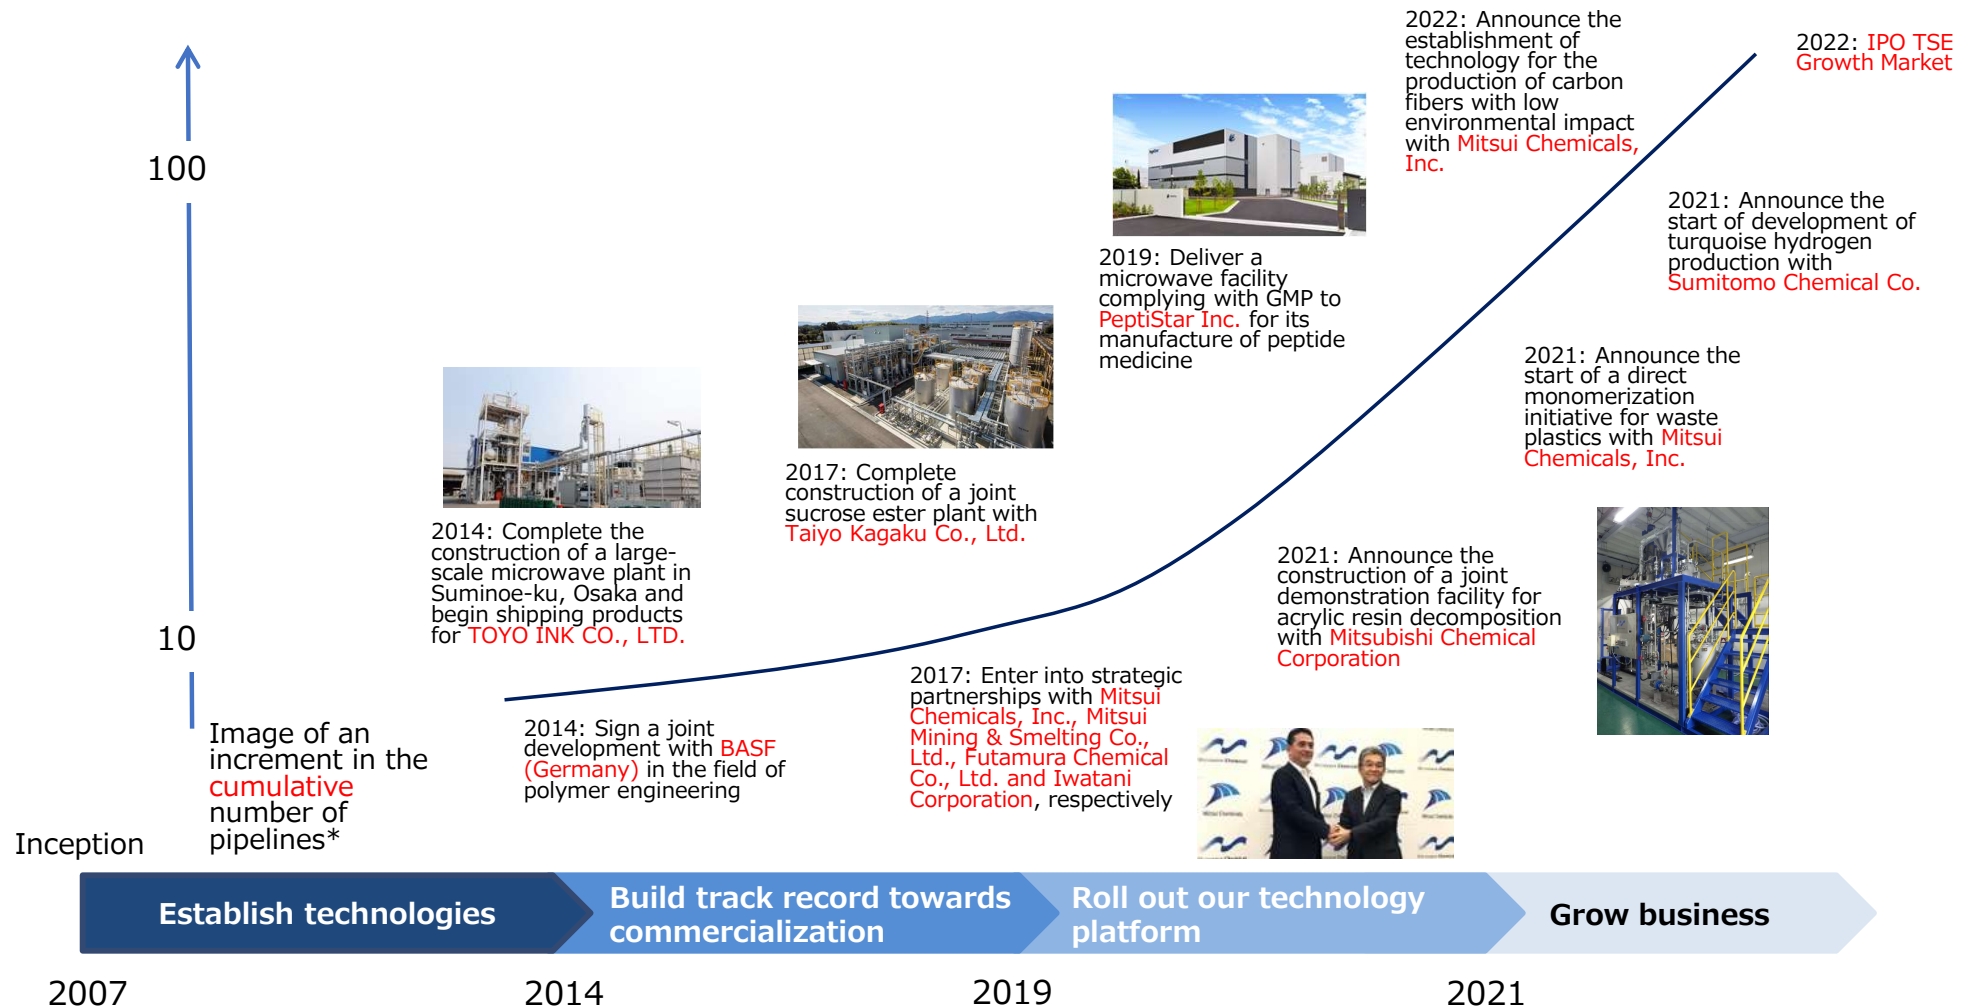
100

10

Image of an increment in the cumulative number of pipelines*

Inception

2014: Complete the construction of a large-scale microwave plant in Suminoe-ku, Osaka and begin shipping products for TOYO INK CO., LTD.

2014: Sign a joint development with BASF (Germany) in the field of polymer engineering

2017: Complete construction of a joint sucrose ester plant with Taiyo Kagaku Co., Ltd.

2017: Enter into strategic partnerships with Mitsui Chemicals, Inc., Mitsui Mining & Smelting Co., Ltd., Futamura Chemical Co., Ltd. and Iwatani Corporation, respectively

2019: Deliver a microwave facility complying with GMP to PeptiStar Inc. for its manufacture of peptide medicine

2022: Announce the establishment of technology for the production of carbon fibers with low environmental impact with Mitsui Chemicals, Inc.

2022: IPO TSE Growth Market

2021: Announce the start of development of turquoise hydrogen production with Sumitomo Chemical Co.

2021: Announce the start of a direct monomerization initiative for waste plastics with Mitsui Chemicals, Inc.

2021: Announce the construction of a joint demonstration facility for acrylic resin decomposition with Mitsubishi Chemical Corporation

Establish technologies

Build track record towards commercialization

Roll out our technology platform

Grow business

2007

2014

2019

2021